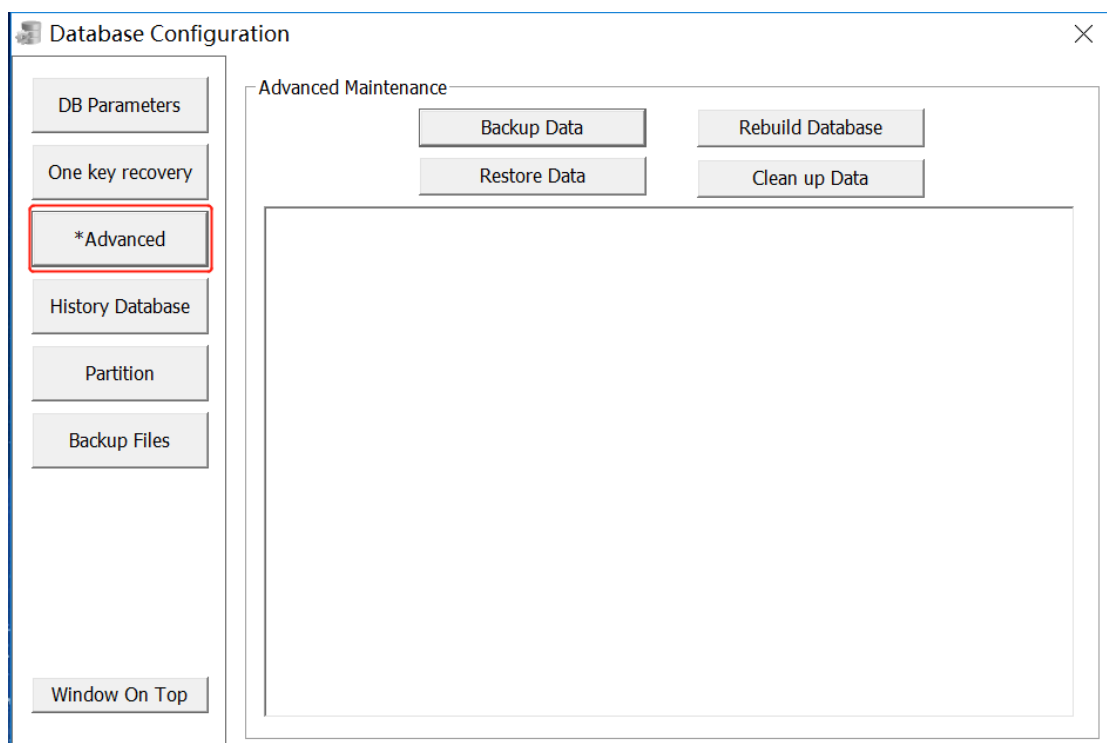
Database Configuration

DB Parameters

One key recovery

*Advanced

History Database

Partition

Backup Files

Window On Top

Advanced Maintenance

Backup Data

Rebuild Database

Restore Data

Clean up Data